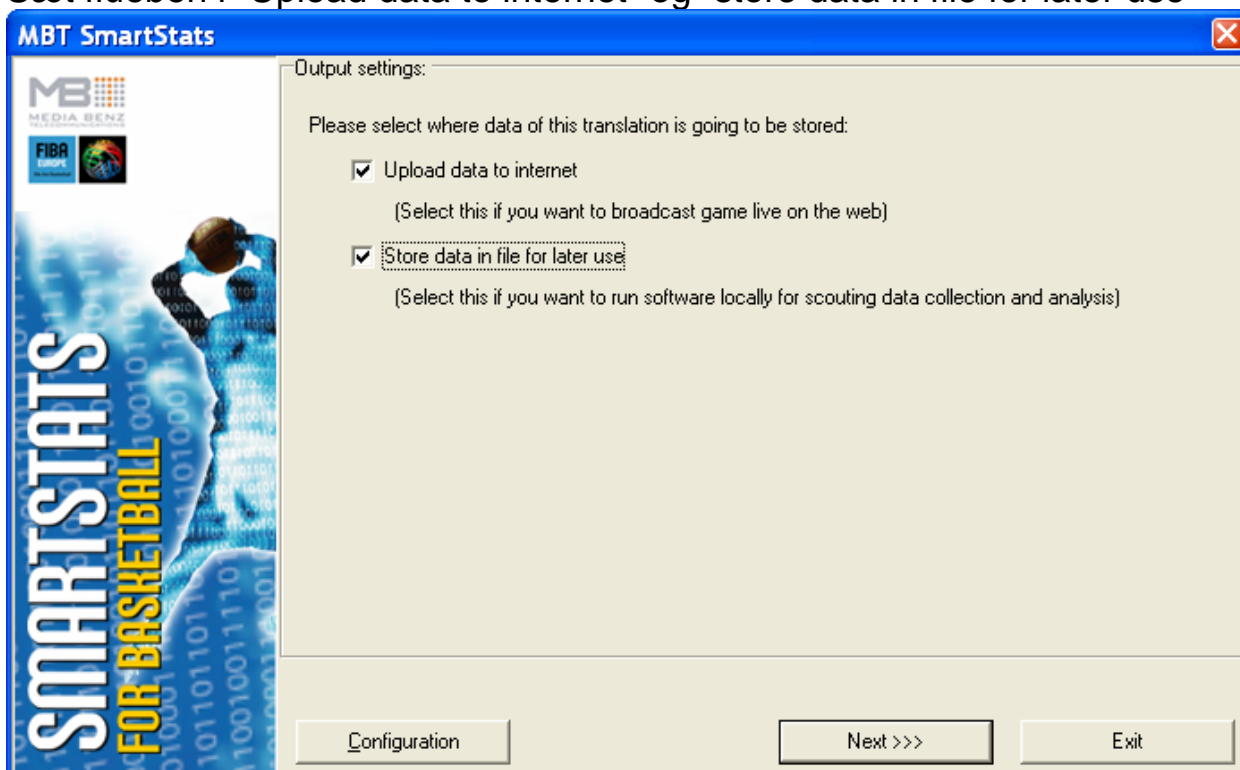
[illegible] "Upload data to internet" og "Store data in file for later use"

MBT SmartStats

MB MEDIA BENZ TELECOMMUNICATIONS

FIBA EUROPE

SMARTSTATS FOR BASKETBALL

Output settings:

Please select where data of this translation is going to be stored:

Upload data to internet

(Select this if you want to broadcast game live on the web)

Store data in file for later use

(Select this if you want to run software locally for scouting data collection and analysis)

Configuration

Next >>>

Exit